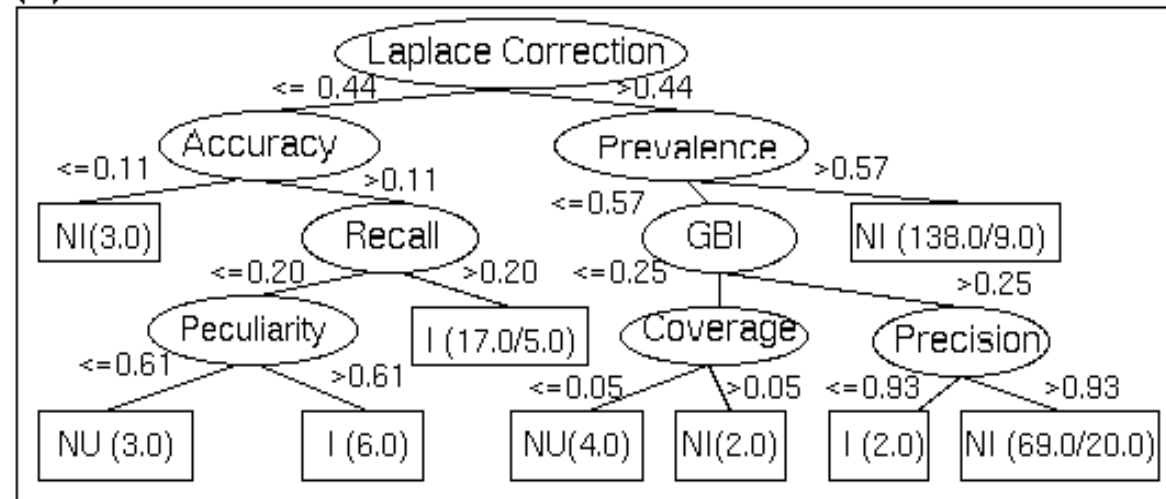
Laplace Correction
<= 0.44
>0.44
Accuracy
<=0.11
>0.11
NI(3.0)
Recall
<=0.20
>0.20
Peculiarity
<=0.61
>0.61
NU (3.0)
I (6.0)
I (17.0/5.0)
Prevalence
<=0.57
>0.57
GBI
NI (138.0/9.0)
<=0.25
>0.25
Coverage
<=0.05
>0.05
NU(4.0)
NI(2.0)
Precision
<=0.93
>0.93
I (2.0)
NI (69.0/20.0)